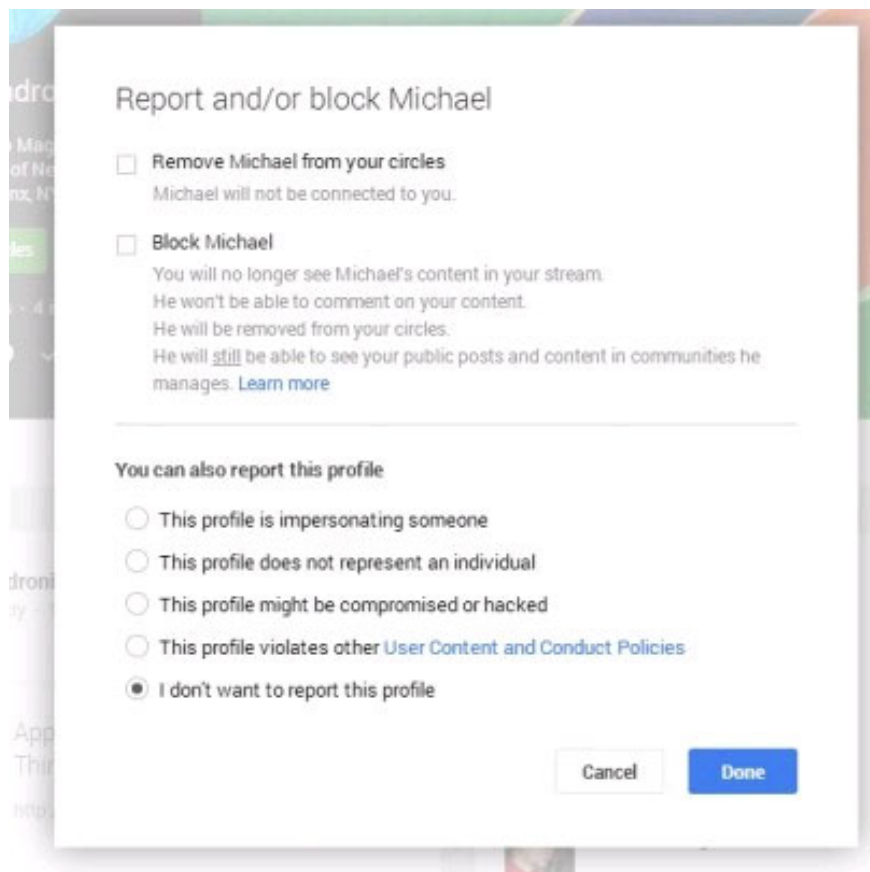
Report and/or block Michael

Remove Michael from your circles
Michael will not be connected to you.

Block Michael
You will no longer see Michael's content in your stream.
He won't be able to comment on your content.
He will be removed from your circles.
He will still be able to see your public posts and content in communities he manages. Learn more

You can also report this profile

This profile is impersonating someone

This profile does not represent an individual

This profile might be compromised or hacked

This profile violates other User Content and Conduct Policies

I don't want to report this profile

Cancel

Done